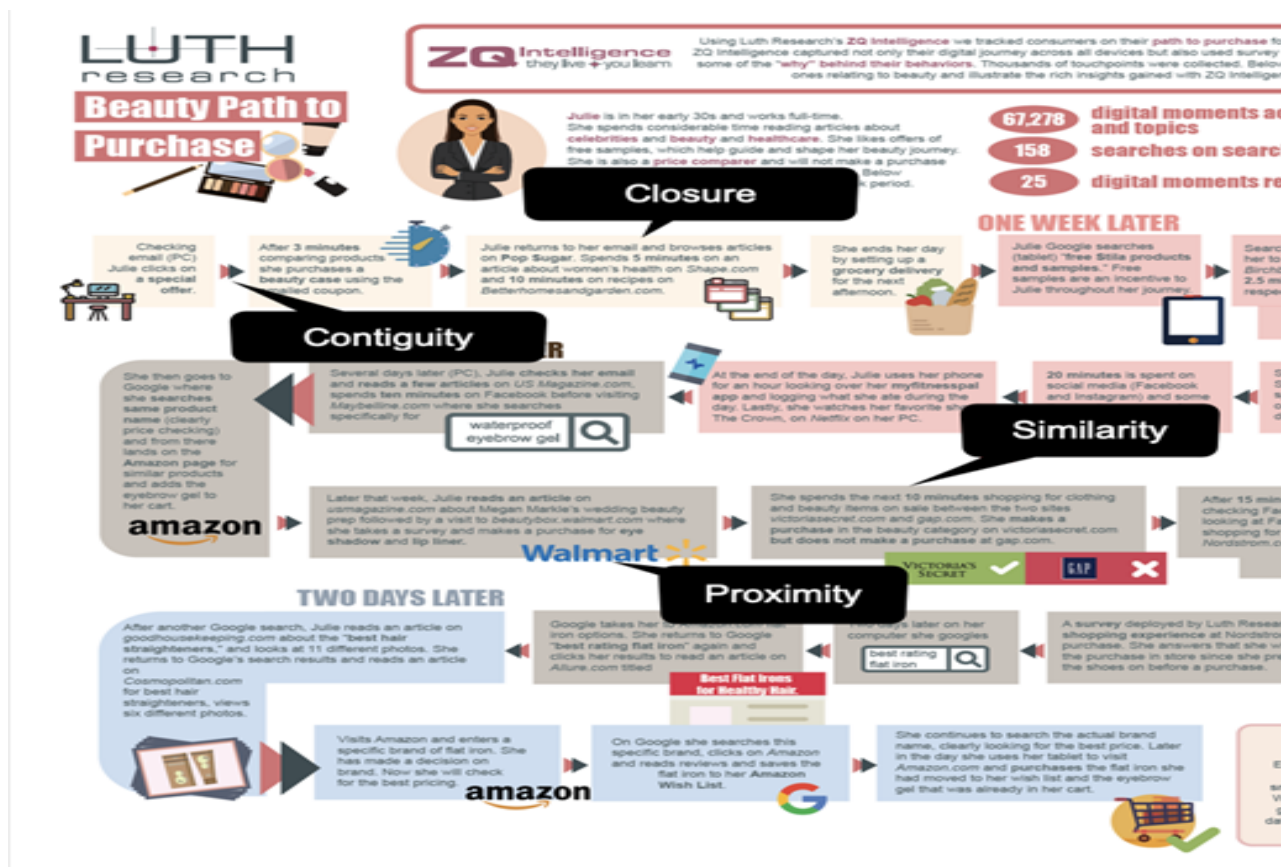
LUTH research

Beauty Path to Purchase

ZQ Intelligence they live + you learn

Using Luth Research's ZQ Intelligence we tracked consumers on their path to purchase to ZQ Intelligence captured not only their digital journey across all devices but also used survey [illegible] some of the "why" behind their behaviors. Thousands of touchpoints were collected. Below ones relating to beauty and illustrate the rich insights gained with ZQ Intellige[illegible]

Julie is in her early 30s and works full-time. She spends considerable time reading articles about celebrities and beauty and healthcare. She likes offers of free samples, which help guide and shape her beauty journey. She is also a price comparer and will not make a purchase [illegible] Below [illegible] period.

67,278 digital moments a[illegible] and topics
158 searches on searc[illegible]
25 digital moments re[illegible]

Closure

ONE WEEK LATER

Checking email (PC) Julie clicks on a special offer.

After 3 minutes comparing products she purchases a beauty case using the mailed coupon.

Julie returns to her email and browses articles on Pop Sugar. Spends 5 minutes on an article about women's health on Shape.com and 10 minutes on recipes on Betterhomesandgarden.com.

She ends her day by setting up a grocery delivery for the next afternoon.

Julie Google searches (tablet) "free Stila products and samples." Free samples are an incentive to Julie throughout her journey.

Searc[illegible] her to Birch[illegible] 2.5 m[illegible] respe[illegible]

Contiguity

She then goes to Google where she searches same product name (clearly price checking) and from there lands on the Amazon page for similar products and adds the eyebrow gel to her cart.

Several days later (PC), Julie checks her email and reads a few articles on US Magazine.com, spends ten minutes on Facebook before visiting Maybelline.com where she searches specifically for

waterproof eyebrow gel

At the end of the day, Julie uses her phone for an hour looking over her myfitnesspal app and logging what she ate during the day. Lastly, she watches her favorite sh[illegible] The Crown, on Netflix on her PC.

20 minutes is spent on social media (Facebook and Instagram) and some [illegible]

Similarity

amazon

Later that week, Julie reads an article on usmagazine.com about Megan Markle's wedding beauty prep followed by a visit to beautybox.walmart.com where she takes a survey and makes a purchase for eye shadow and lip liner.

Walmart

She spends the next 10 minutes shopping for clothing and beauty items on sale between the two sites victoriasecret.com and gap.com. She makes a purchase in the beauty category on victoriasecret.com but does not make a purchase at gap.com.

VICTORIA'S SECRET GAP

After 15 m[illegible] checking Fa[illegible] looking at F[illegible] shopping fo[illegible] Nordstrom.c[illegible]

Proximity

TWO DAYS LATER

After another Google search, Julie reads an article on goodhousekeeping.com about the "best hair straighteners," and looks at 11 different photos. She returns to Google's search results and reads an article on Cosmopolitan.com for best hair straighteners, views six different photos.

Google takes her to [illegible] iron options. She returns to Google "best rating flat iron" again and clicks her results to read an article on Allure.com titled

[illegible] days later on her computer she googles

best rating flat iron

A survey deployed by Luth Resea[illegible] shopping experience at Nordstro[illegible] purchase. She answers that she w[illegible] the purchase in store since she pre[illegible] the shoes on before a purchase.

Best Flat Irons for Healthy Hair.

Visits Amazon and enters a specific brand of flat iron. She has made a decision on brand. Now she will check for the best pricing.

amazon

On Google she searches this specific brand, clicks on Amazon and reads reviews and saves the flat iron to her Amazon Wish List.

She continues to search the actual brand name, clearly looking for the best price. Later in the day she uses her tablet to visit Amazon.com and purchases the flat iron she had moved to her wish list and the eyebrow gel that was already in her cart.